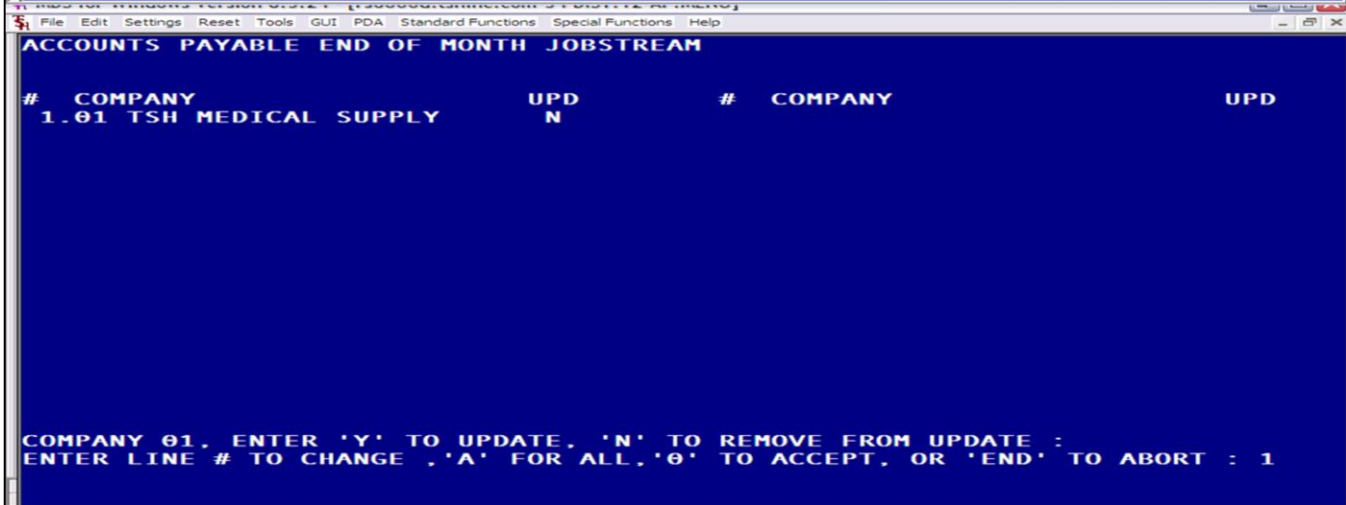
File Edit Settings Reset Tools GUI PDA Standard Functions Special Functions Help

ACCOUNTS PAYABLE END OF MONTH JOBSTREAM

| # | COMPANY | UPD | # | COMPANY | UPD |
|---|---|---|---|---|---|
| 1. | 01 TSH MEDICAL SUPPLY | N | | | |

COMPANY 01, ENTER 'Y' TO UPDATE, 'N' TO REMOVE FROM UPDATE :
ENTER LINE # TO CHANGE ,'A' FOR ALL,'0' TO ACCEPT, OR 'END' TO ABORT : 1